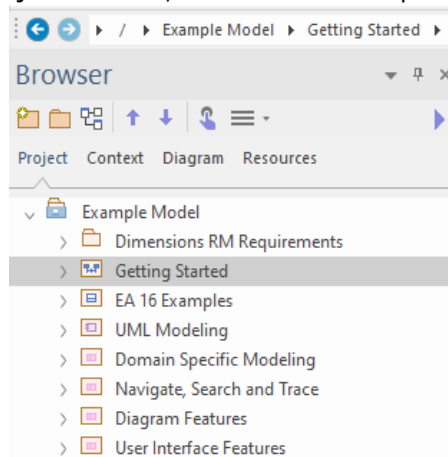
/ ▸ Example Model ▸ Getting Started ▸

Browser

Project Context Diagram Resources

Example Model
Dimensions RM Requirements
Getting Started
EA 16 Examples
UML Modeling
Domain Specific Modeling
Navigate, Search and Trace
Diagram Features
User Interface Features